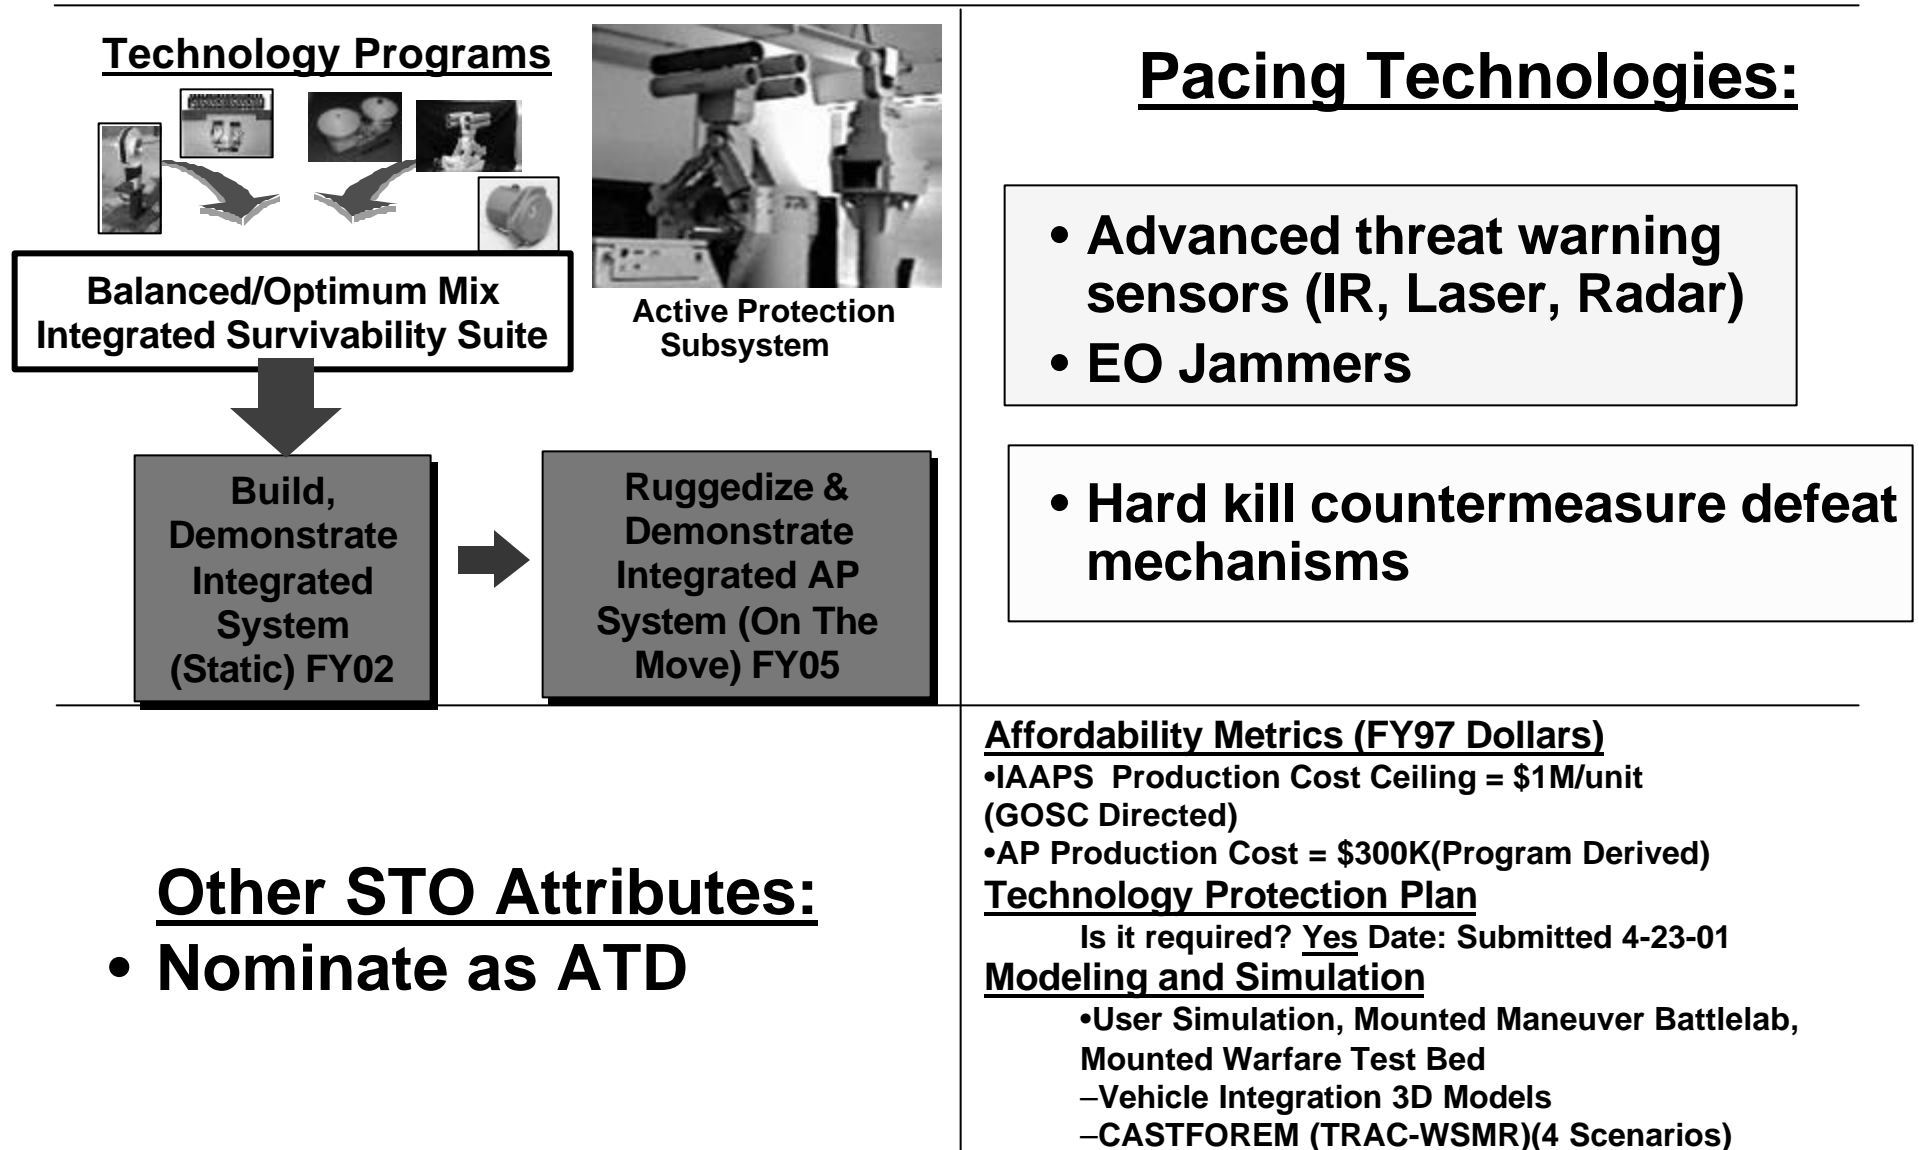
Technology Programs

Balanced/Optimum Mix Integrated Survivability Suite

Active Protection Subsystem

Build, Demonstrate Integrated System (Static) FY02

Ruggedize & Demonstrate Integrated AP System (On The Move) FY05

Pacing Technologies:

• Advanced threat warning sensors (IR, Laser, Radar)
• EO Jammers

• Hard kill countermeasure defeat mechanisms

Other STO Attributes:
• Nominate as ATD

Affordability Metrics (FY97 Dollars)
•IAAPS Production Cost Ceiling = \$1M/unit (GOSC Directed)
•AP Production Cost = \$300K(Program Derived)
Technology Protection Plan
Is it required? Yes Date: Submitted 4-23-01
Modeling and Simulation
•User Simulation, Mounted Maneuver Battlelab, Mounted Warfare Test Bed
–Vehicle Integration 3D Models
–CASTFOREM (TRAC-WSMR)(4 Scenarios)